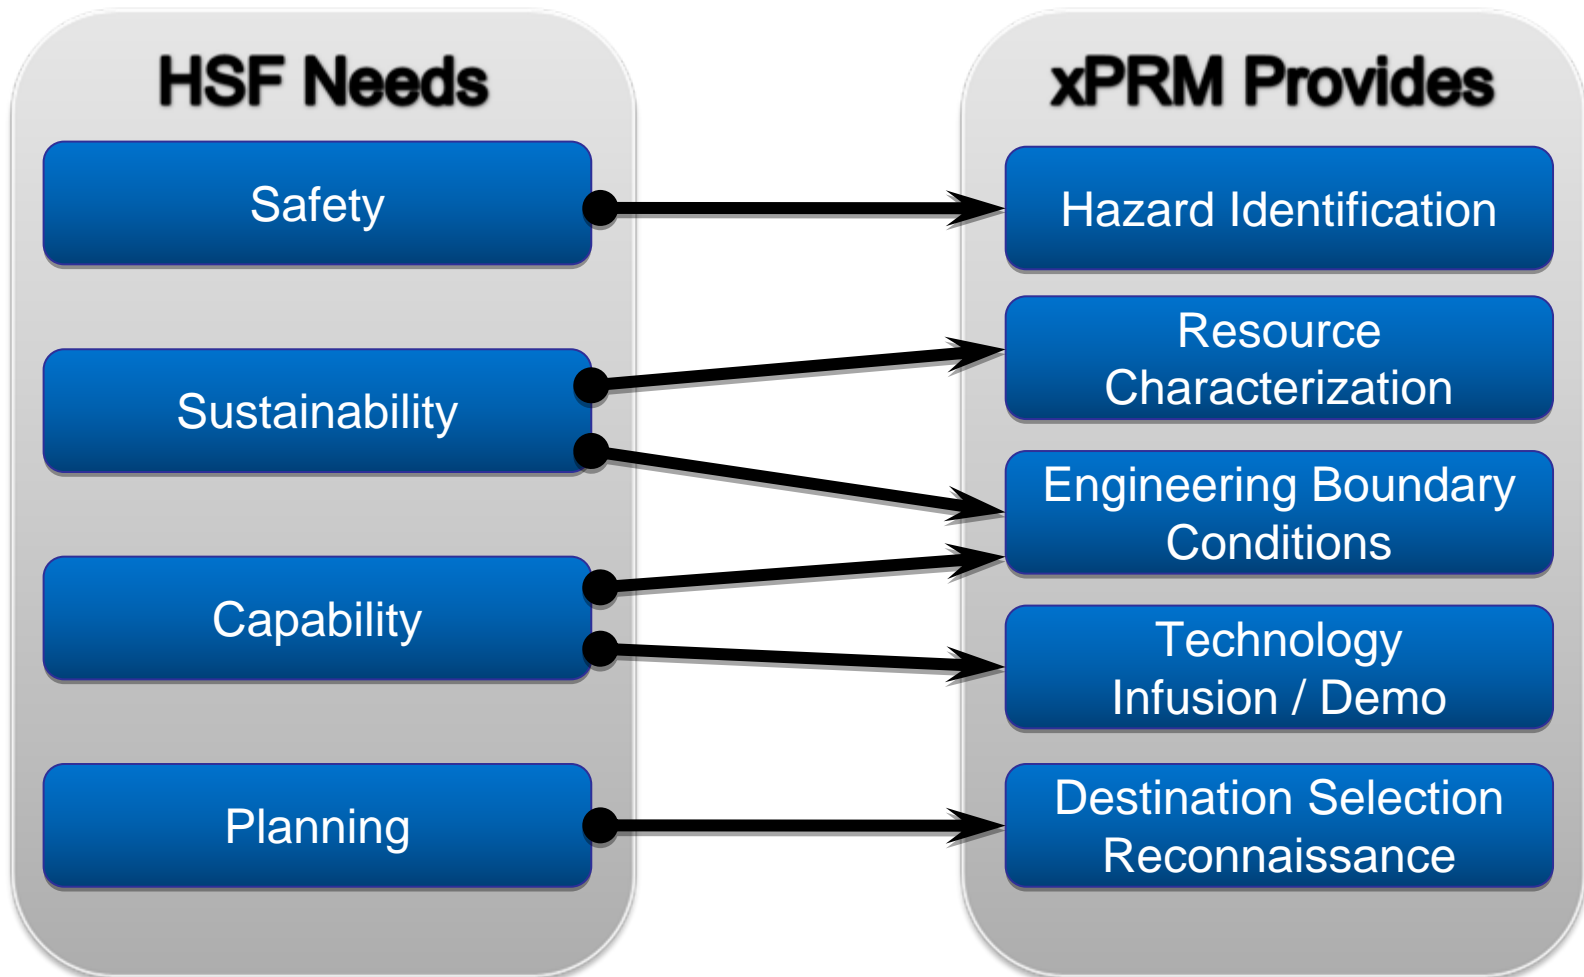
HSF Needs

Safety

Sustainability

Capability

Planning

xPRM Provides

Hazard Identification

Resource Characterization

Engineering Boundary Conditions

Technology Infusion / Demo

Destination Selection Reconnaissance